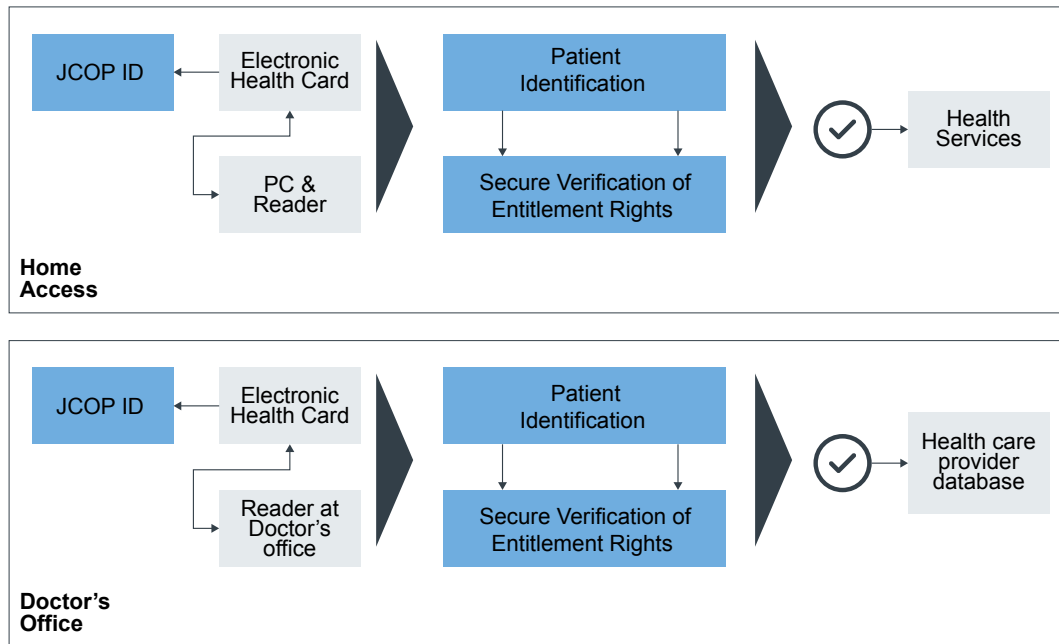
JCOP ID

Electronic Health Card

PC & Reader

Patient Identification

Secure Verification of Entitlement Rights

Health Services

Home Access

JCOP ID

Electronic Health Card

Reader at Doctor’s office

Patient Identification

Secure Verification of Entitlement Rights

Health care provider database

Doctor’s Office